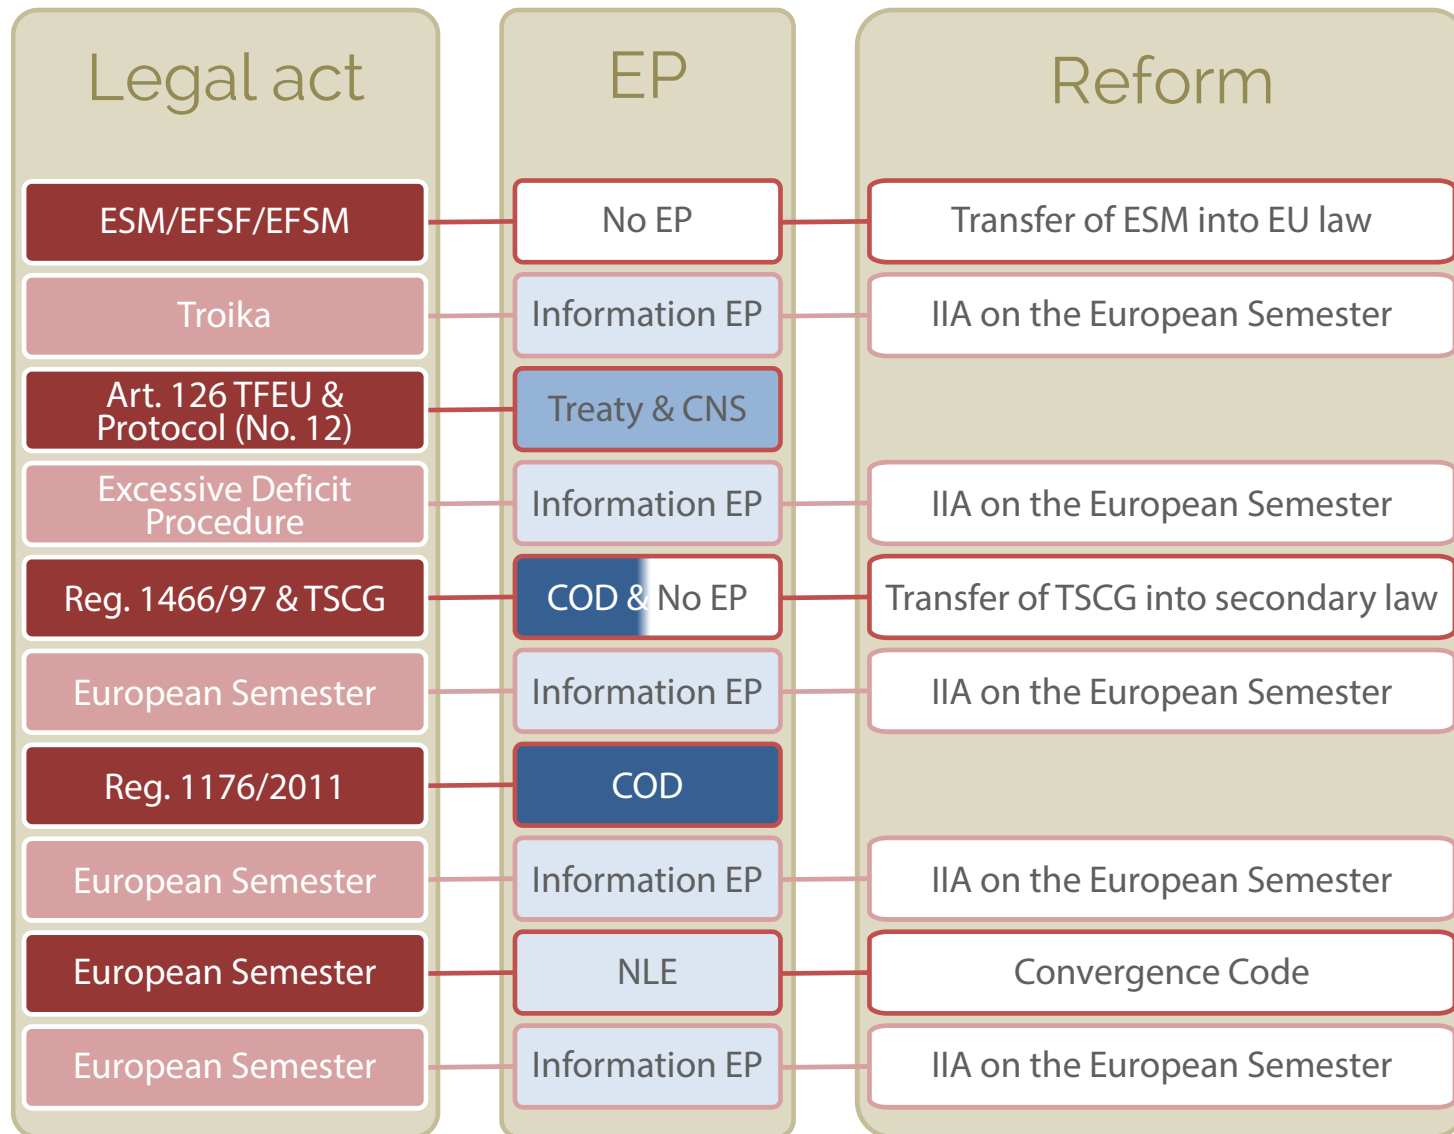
| Legal act | EP | Reform |
|---|---|---|
| ESM/EFSF/EFSM | No EP | Transfer of ESM into EU law |
| Troika | Information EP | IIA on the European Semester |
| Art. 126 TFEU & Protocol (No. 12) | Treaty & CNS | |
| Excessive Deficit Procedure | Information EP | IIA on the European Semester |
| Reg. 1466/97 & TSCG | COD & No EP | Transfer of TSCG into secondary law |
| European Semester | Information EP | IIA on the European Semester |
| Reg. 1176/2011 | COD | |
| European Semester | Information EP | IIA on the European Semester |
| European Semester | NLE | Convergence Code |
| European Semester | Information EP | IIA on the European Semester |